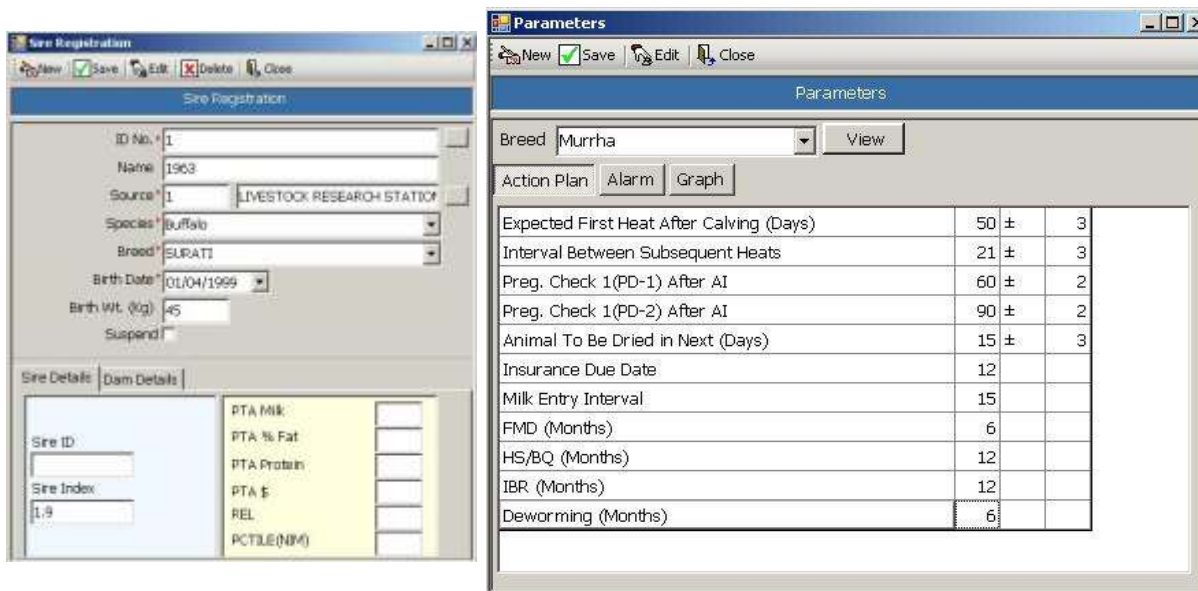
Sire Registration

New Save Edit Delete Close

Sire Registration

ID No.* 1
Name 1963
Source* 1 LIVESTOCK RESEARCH STATIOI
Species* Buffalo
Breed* SURATI
Birth Date* 01/04/1999
Birth Wt. (Kg) 45
Suspend

Sire Details | Dam Details

Sire ID
Sire Index 1.9

PTA Milk
PTA % Fat
PTA Protein
PTA $
REL
PCTILE(NIM)

Parameters

New Save Edit Close

Parameters

Breed Murrha View

Action Plan | Alarm | Graph

| | | | |
|---|---|---|---|
| Expected First Heat After Calving (Days) | 50 | ± | 3 |
| Interval Between Subsequent Heats | 21 | ± | 3 |
| Preg. Check 1(PD-1) After AI | 60 | ± | 2 |
| Preg. Check 1(PD-2) After AI | 90 | ± | 2 |
| Animal To Be Dried in Next (Days) | 15 | ± | 3 |
| Insurance Due Date | 12 | | |
| Milk Entry Interval | 15 | | |
| FMD (Months) | 6 | | |
| HS/BQ (Months) | 12 | | |
| IBR (Months) | 12 | | |
| Deworming (Months) | 6 | | |